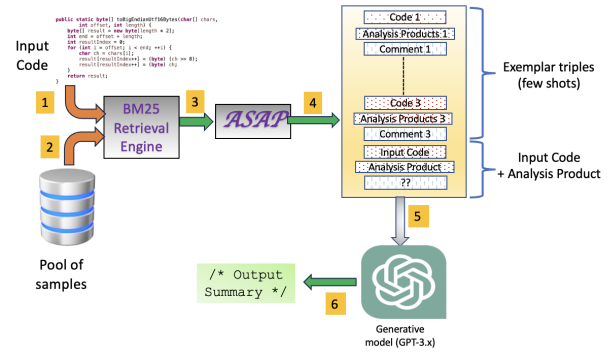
public static byte[] toBigEndianUtf16Bytes(char[] chars, int offset, int length) {
byte[] result = new byte[length * 2];
int end = offset + length;
int resultIndex = 0;
for (int i = offset; i < end; ++i) {
char ch = chars[i];
result[resultIndex++] = (byte) (ch >> 8);
result[resultIndex++] = (byte) ch;
}
return result;
}

Input Code

1

2

Pool of samples

BM25 Retrieval Engine

3

ASAP

4

Code 1
Analysis Products 1
Comment 1

Code 3
Analysis Products 3
Comment 3
Input Code
Analysis Product
??

Exemplar triples (few shots)

Input Code + Analysis Product

5

/* Output Summary */

6

Generative model (GPT-3.x)